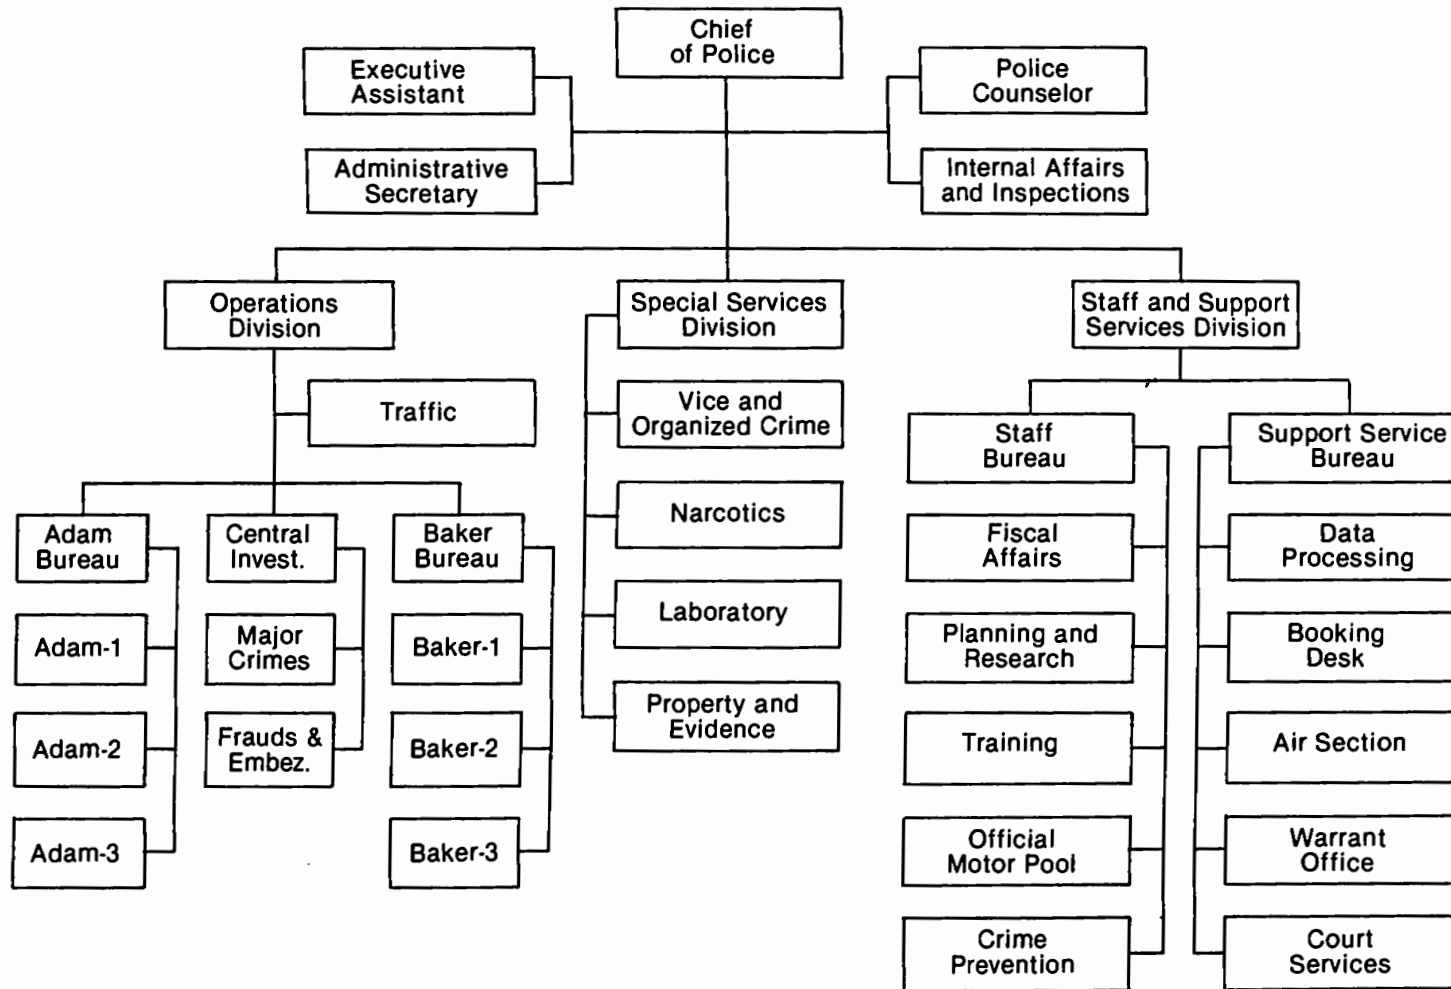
Chief of Police

Executive Assistant

Administrative Secretary

Police Counselor

Internal Affairs and Inspections

Operations Division

Traffic

Adam Bureau

Adam-1

Adam-2

Adam-3

Central Invest.

Major Crimes

Frauds & Embez.

Baker Bureau

Baker-1

Baker-2

Baker-3

Special Services Division

Vice and Organized Crime

Narcotics

Laboratory

Property and Evidence

Staff and Support Services Division

Staff Bureau

Fiscal Affairs

Planning and Research

Training

Official Motor Pool

Crime Prevention

Support Service Bureau

Data Processing

Booking Desk

Air Section

Warrant Office

Court Services